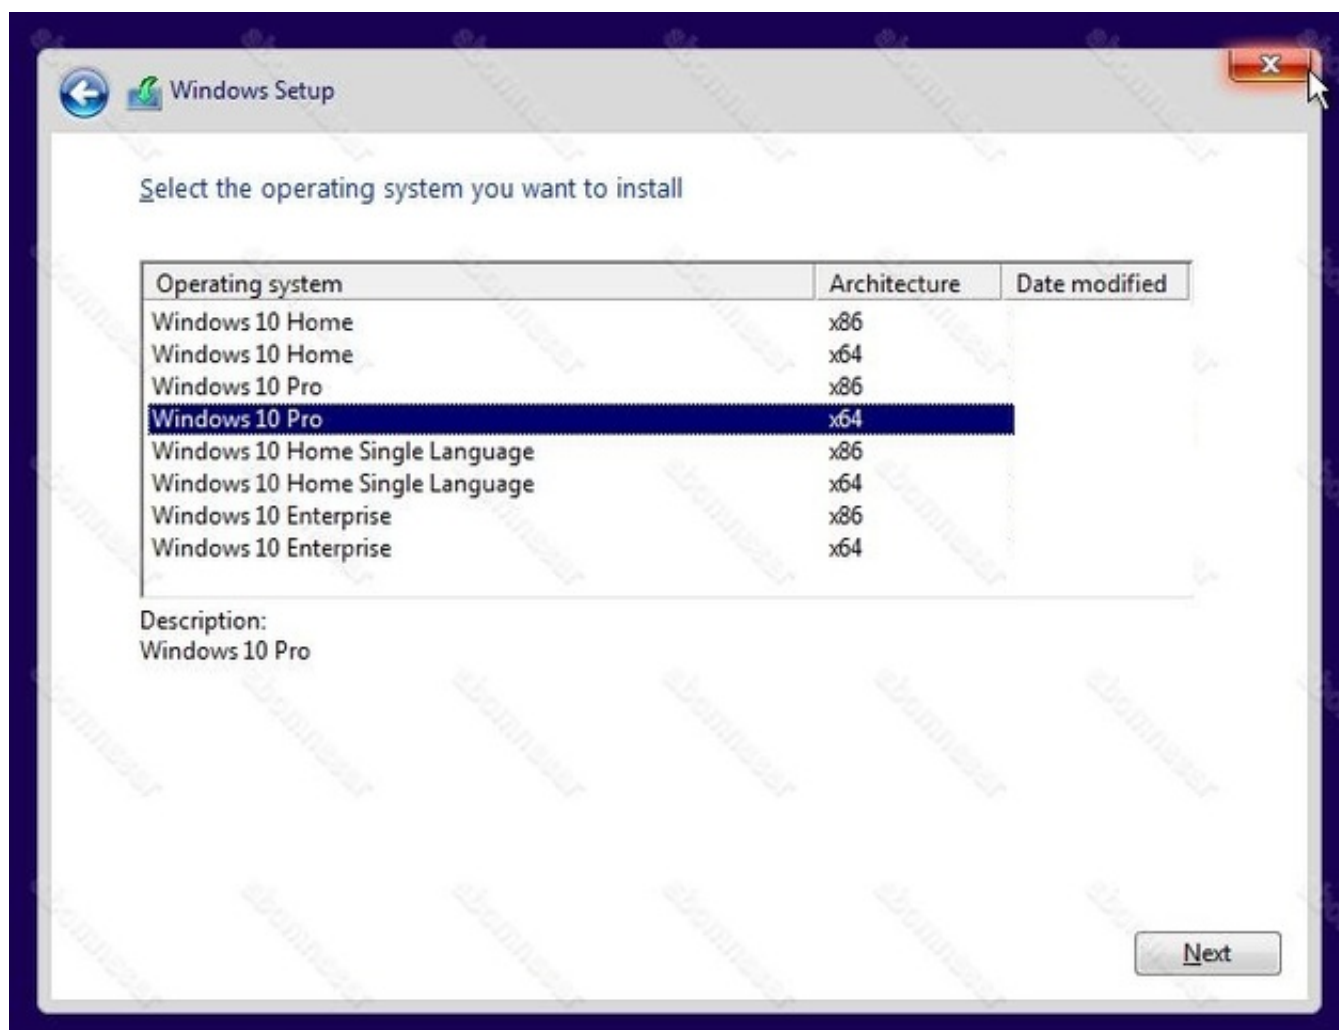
Windows Setup

Select the operating system you want to install

| Operating system | Architecture | Date modified |
|---|---|---|
| Windows 10 Home | x86 | |
| Windows 10 Home | x64 | |
| Windows 10 Pro | x86 | |
| Windows 10 Pro | x64 | |
| Windows 10 Home Single Language | x86 | |
| Windows 10 Home Single Language | x64 | |
| Windows 10 Enterprise | x86 | |
| Windows 10 Enterprise | x64 | |

Description:
Windows 10 Pro

Next